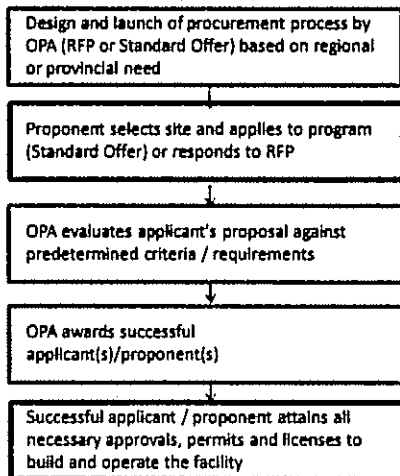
Design and launch of procurement process by OPA (RFP or Standard Offer) based on regional or provincial need

Proponent selects site and applies to program (Standard Offer) or responds to RFP

OPA evaluates applicant's proposal against predetermined criteria / requirements

OPA awards successful applicant(s)/proponent(s)

Successful applicant / proponent attains all necessary approvals, permits and licenses to build and operate the facility